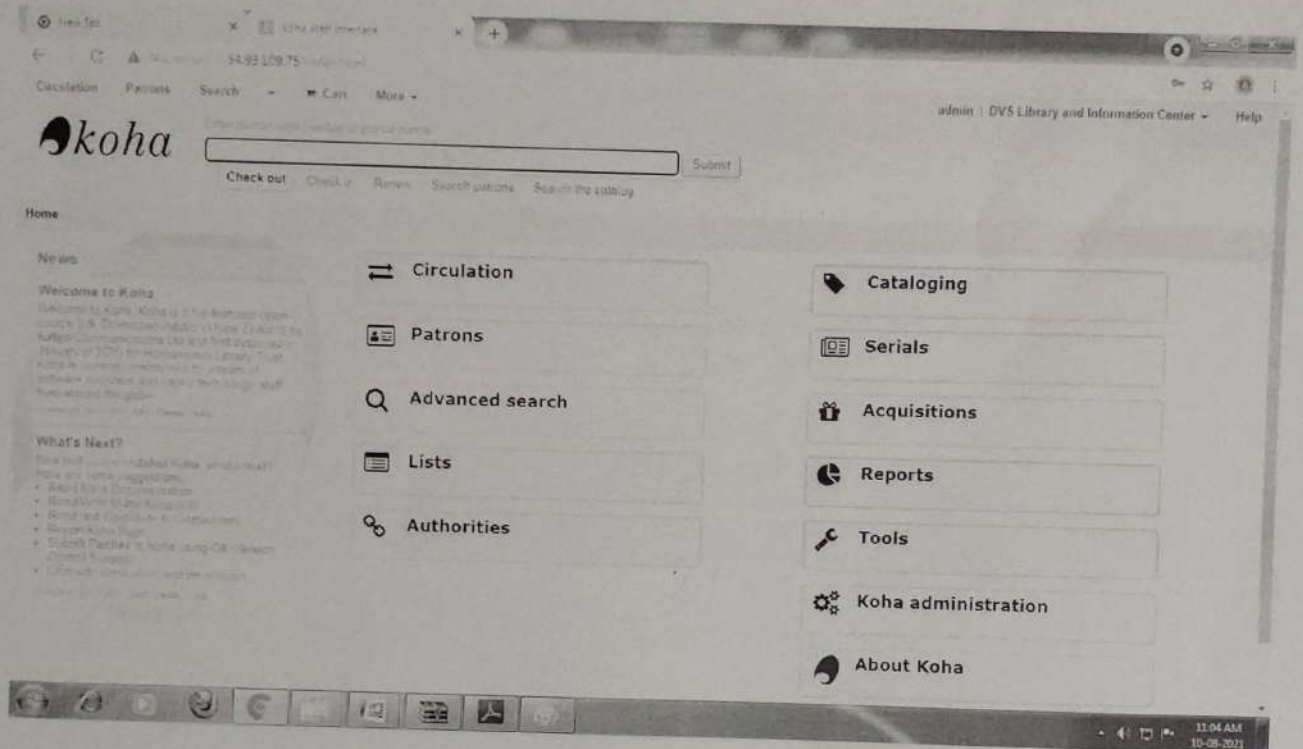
New Tab
Koha staff interface
54.93.109.75
Circulation Patrons Search Cart More
admin | DVS Library and Information Center Help
koha
Submit
Check out Check in Renew Search patrons Search the catalog
Home
News
Welcome to Koha
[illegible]
What's Next?
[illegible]
Circulation
Patrons
Advanced search
Lists
Authorities
Cataloging
Serials
Acquisitions
Reports
Tools
Koha administration
About Koha
11:04 AM
10-09-2021